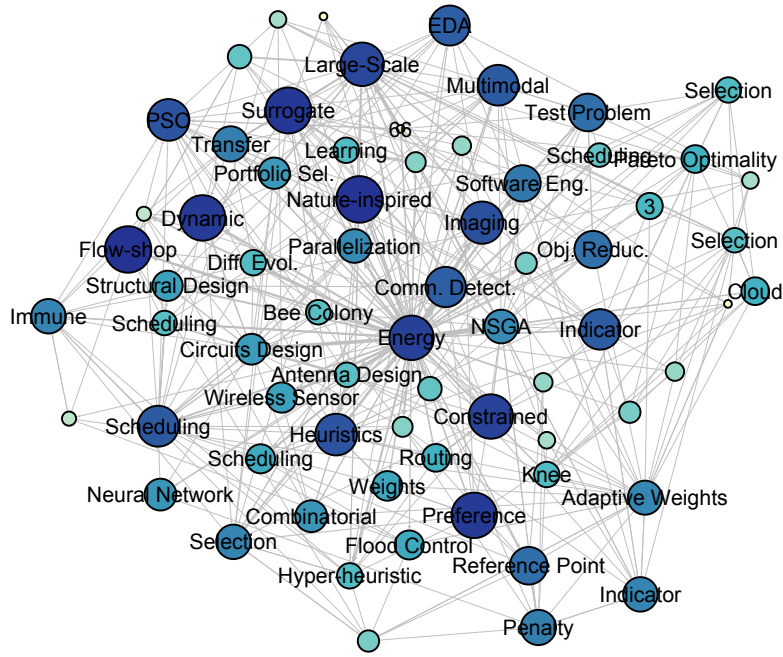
EDA
Large-Scale
Multimodal
Selection
PSO
Surrogate
Test Problem
Transfer
66
Learning
Scheduling
Pareto Optimality
Portfolio Sel.
Software Eng.
Nature-inspired
Dynamic
3
Imaging
Selection
Flow-shop
Parallelization
Obj. Reduc.
Diff. Evol.
Structural Design
Comm. Detect.
Cloud
Immune
Bee Colony
Scheduling
NSGA
Indicator
Energy
Circuits Design
Antenna Design
Wireless Sensor
Constrained
Scheduling
Heuristics
Routing
Scheduling
Knee
Weights
Neural Network
Adaptive Weights
Combinatorial
Preference
Selection
Flood Control
Reference Point
Hyper-heuristic
Indicator
Penalty